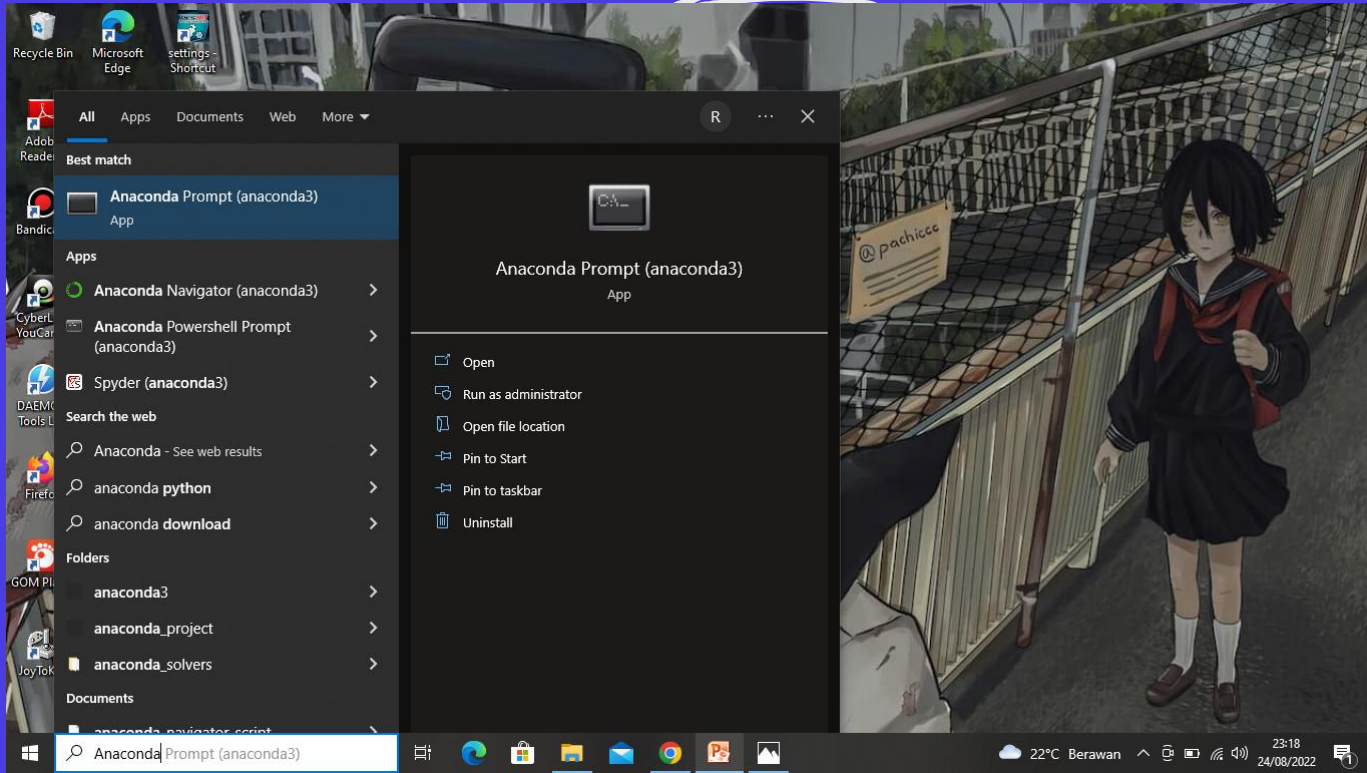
Recycle Bin

Microsoft Edge

settings - Shortcut

Adob Reade

Bandic

CyberL YouCar

DAEMO Tools L

Firefo

GOM Pl

JoyTok

All Apps Documents Web More

R

Best match

Anaconda Prompt (anaconda3)
App

Apps

Anaconda Navigator (anaconda3)

Anaconda Powershell Prompt (anaconda3)

Spyder (anaconda3)

Search the web

Anaconda - See web results

anaconda python

anaconda download

Folders

anaconda3

anaconda_project

anaconda_solvers

Documents

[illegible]

C:\_

Anaconda Prompt (anaconda3)
App

Open

Run as administrator

Open file location

Pin to Start

Pin to taskbar

Uninstall

@pachiccc

Anaconda Prompt (anaconda3)

22°C Berawan

23:18
24/08/2022

1